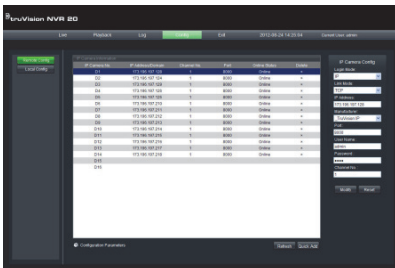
truVision NVR 20

Live Playback Log Config Exit 2012-08-24 14:23:54 Current User: admin

Remote Config
Local Config

| IP Camera No. | IP Address/Domain | Channel No. | Port | Online Status | Delete |
|---|---|---|---|---|---|
| D1 | 172.190.107.120 | 1 | 8000 | Online | × |
| D2 | 172.190.107.124 | 1 | 8000 | Online | × |
| D3 | 172.190.107.108 | 1 | 8000 | Online | × |
| D4 | 172.190.107.109 | 1 | 8000 | Online | × |
| D5 | 172.190.107.209 | 1 | 8000 | Online | × |
| D6 | 172.190.107.210 | 1 | 8000 | Online | × |
| D7 | 172.190.107.211 | 1 | 8000 | Online | × |
| D8 | 172.190.107.212 | 1 | 8000 | Online | × |
| D9 | 172.190.107.213 | 1 | 8000 | Online | × |
| D10 | 172.190.107.214 | 1 | 8000 | Online | × |
| D11 | 172.190.107.215 | 1 | 8000 | Online | × |
| D12 | 172.190.107.216 | 1 | 8000 | Online | × |
| D13 | 172.190.107.217 | 1 | 8000 | Online | × |
| D14 | 172.190.107.218 | 1 | 8000 | Online | × |
| D15 | | | | | |
| D16 | | | | | |

Configuration Parameters

Refresh Quick Add

IP Camera Config
Login Mode
IP
Link Mode
TCP
IP Address
172.190.107.120
Manufacturer
TruVision/IP
Port
8000
User Name
admin
Password
•••••
Channel No.
1

Modify Reset